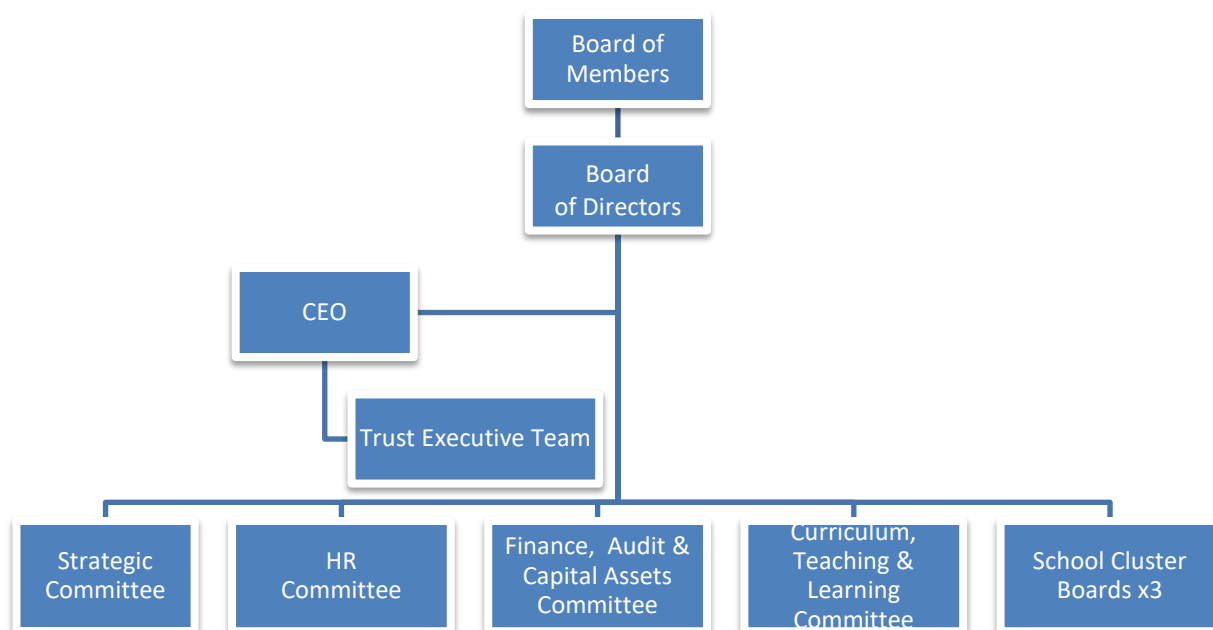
Board of Members

Board of Directors

CEO

Trust Executive Team

Strategic Committee

HR Committee

Finance, Audit & Capital Assets Committee

Curriculum, Teaching & Learning Committee

School Cluster Boards x3